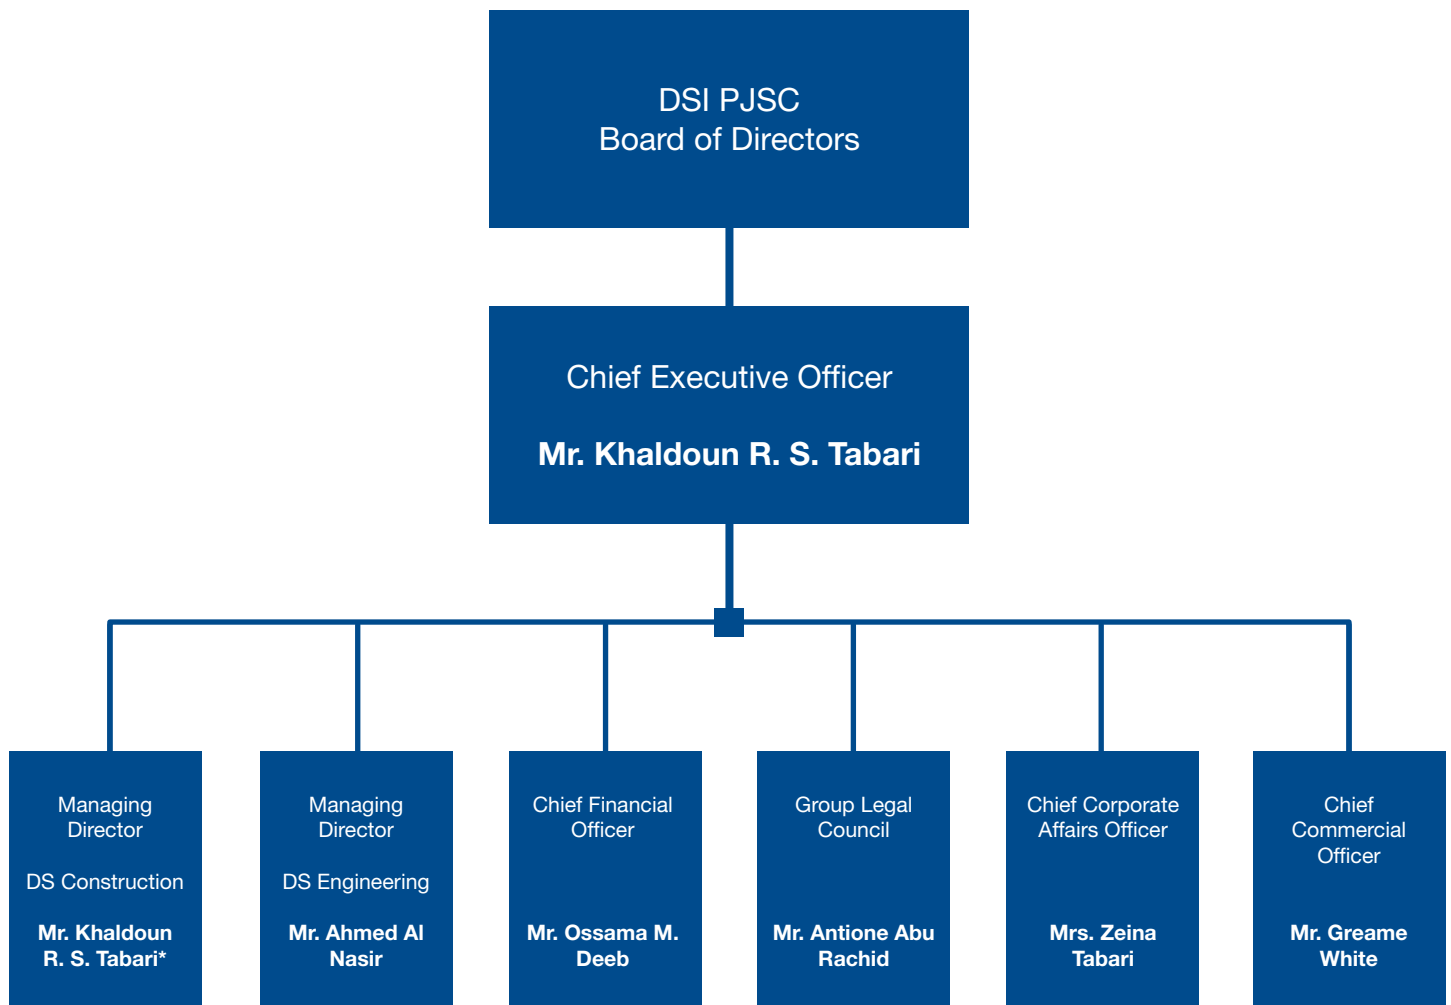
DSI PJSC
Board of Directors

Chief Executive Officer

Mr. Khaldoun R. S. Tabari

Managing Director

DS Construction

Mr. Khaldoun R. S. Tabari*

Managing Director

DS Engineering

Mr. Ahmed Al Nasir

Chief Financial Officer

Mr. Ossama M. Deeb

Group Legal Council

Mr. Antione Abu Rachid

Chief Corporate Affairs Officer

Mrs. Zeina Tabari

Chief Commercial Officer

Mr. Greame White